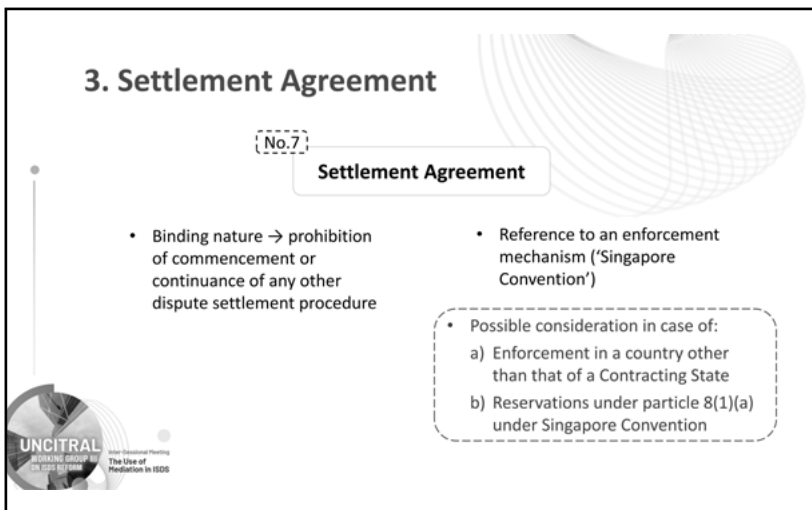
3. Settlement Agreement

No.7

Settlement Agreement

- Binding nature → prohibition of commencement or continuance of any other dispute settlement procedure

- Reference to an enforcement mechanism ('Singapore Convention')

- Possible consideration in case of:
a) Enforcement in a country other than that of a Contracting State
b) Reservations under particle 8(1)(a) under Singapore Convention

UNCITRAL WORKING GROUP III ON ISDS REFORM

Inter-Sessional Meeting
The Use of Mediation in ISDS